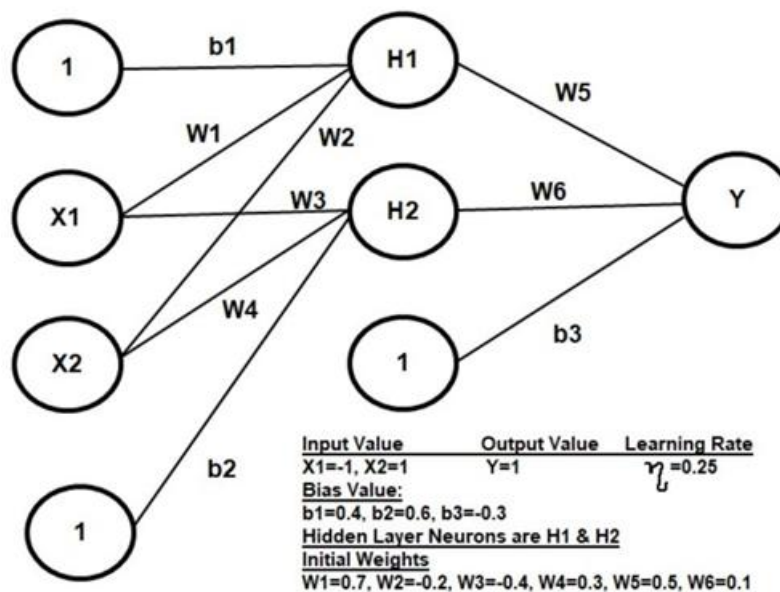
1

b1

H1

W5

W1

W2

X1

W3

H2

W6

Y

W4

X2

1

b3

b2

1

| Input Value | Output Value | Learning Rate |
|---|---|---|
| X1=-1, X2=1 | Y=1 | $\eta$=0.25 |

Bias Value:
b1=0.4, b2=0.6, b3=-0.3
Hidden Layer Neurons are H1 & H2
Initial Weights
W1=0.7, W2=-0.2, W3=-0.4, W4=0.3, W5=0.5, W6=0.1